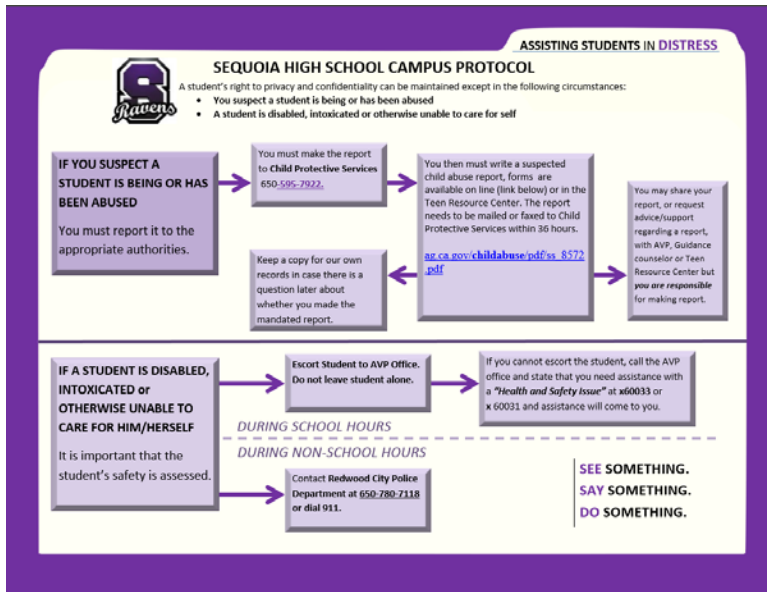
ASSISTING STUDENTS IN DISTRESS

S Ravens

SEQUOIA HIGH SCHOOL CAMPUS PROTOCOL

A student's right to privacy and confidentiality can be maintained except in the following circumstances:

- You suspect a student is being or has been abused
- A student is disabled, intoxicated or otherwise unable to care for self

IF YOU SUSPECT A STUDENT IS BEING OR HAS BEEN ABUSED

You must report it to the appropriate authorities.

You must make the report to Child Protective Services 650-595-7922.

You then must write a suspected child abuse report, forms are available on line (link below) or in the Teen Resource Center. The report needs to be mailed or faxed to Child Protective Services within 36 hours.

ag.ca.gov/childabuse/pdf/ss_8572.pdf

Keep a copy for our own records in case there is a question later about whether you made the mandated report.

You may share your report, or request advice/support regarding a report, with AVP, Guidance counselor or Teen Resource Center but you are responsible for making report.

IF A STUDENT IS DISABLED, INTOXICATED or OTHERWISE UNABLE TO CARE FOR HIM/HERSELF

It is important that the student's safety is assessed.

Escort Student to AVP Office. Do not leave student alone.

If you cannot escort the student, call the AVP office and state that you need assistance with a "Health and Safety Issue" at x60033 or x 60031 and assistance will come to you.

DURING SCHOOL HOURS

DURING NON-SCHOOL HOURS

Contact Redwood City Police Department at 650-780-7118 or dial 911.

SEE SOMETHING.
SAY SOMETHING.
DO SOMETHING.